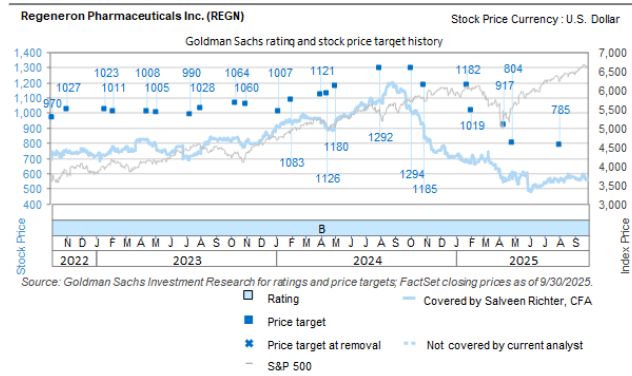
Regeneron Pharmaceuticals Inc. (REGN)

Stock Price Currency : U.S. Dollar

Goldman Sachs rating and stock price target history

1,400
1,300
1,200
1,100
1,000
900
800
700
600
500
400

7,000
6,500
6,000
5,500
5,000
4,500
4,000
3,500
3,000

970 1027 1023 1011 1008 1005 990 1028 1064 1060 1007 1083 1121 1126 1180 1292 1294 1185 1182 1019 804 917 785

B

Stock Price

Index Price

N D J F M A M J J A S O N D J F M A M J J A S O N D J F M A M J J A S

2022 2023 2024 2025

Source: Goldman Sachs Investment Research for ratings and price targets; FactSet closing prices as of 9/30/2025.

Rating
Covered by Salveen Richter, CFA
Price target
Price target at removal
Not covered by current analyst
S&P 500